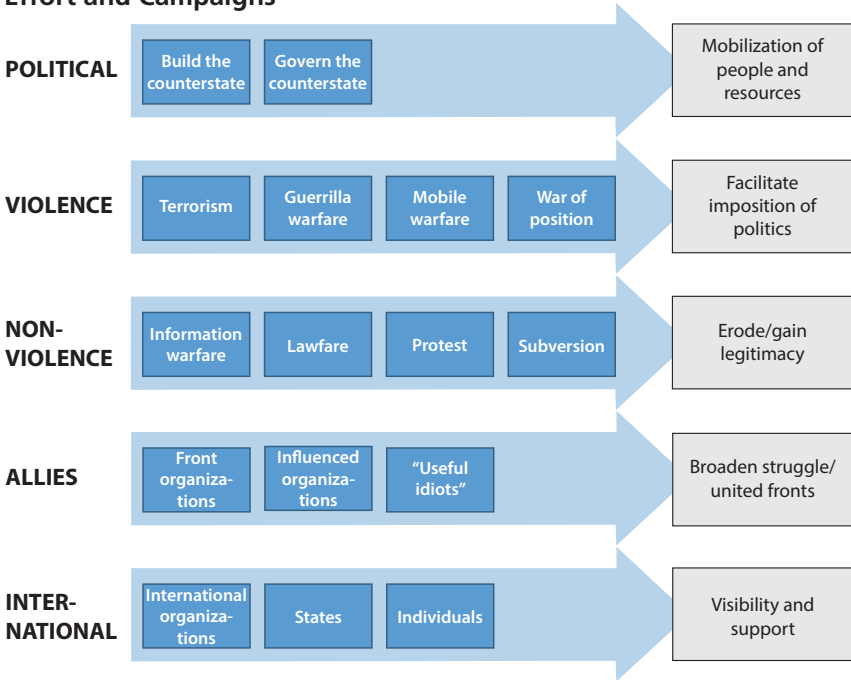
Effort and Campaigns

POLITICAL

Build the counterstate

Govern the counterstate

Mobilization of people and resources

VIOLENCE

Terrorism

Guerrilla warfare

Mobile warfare

War of position

Facilitate imposition of politics

NON-VIOLENCE

Information warfare

Lawfare

Protest

Subversion

Erode/gain legitimacy

ALLIES

Front organizations

Influenced organizations

"Useful idiots"

Broaden struggle/ united fronts

INTER-NATIONAL

International organizations

States

Individuals

Visibility and support